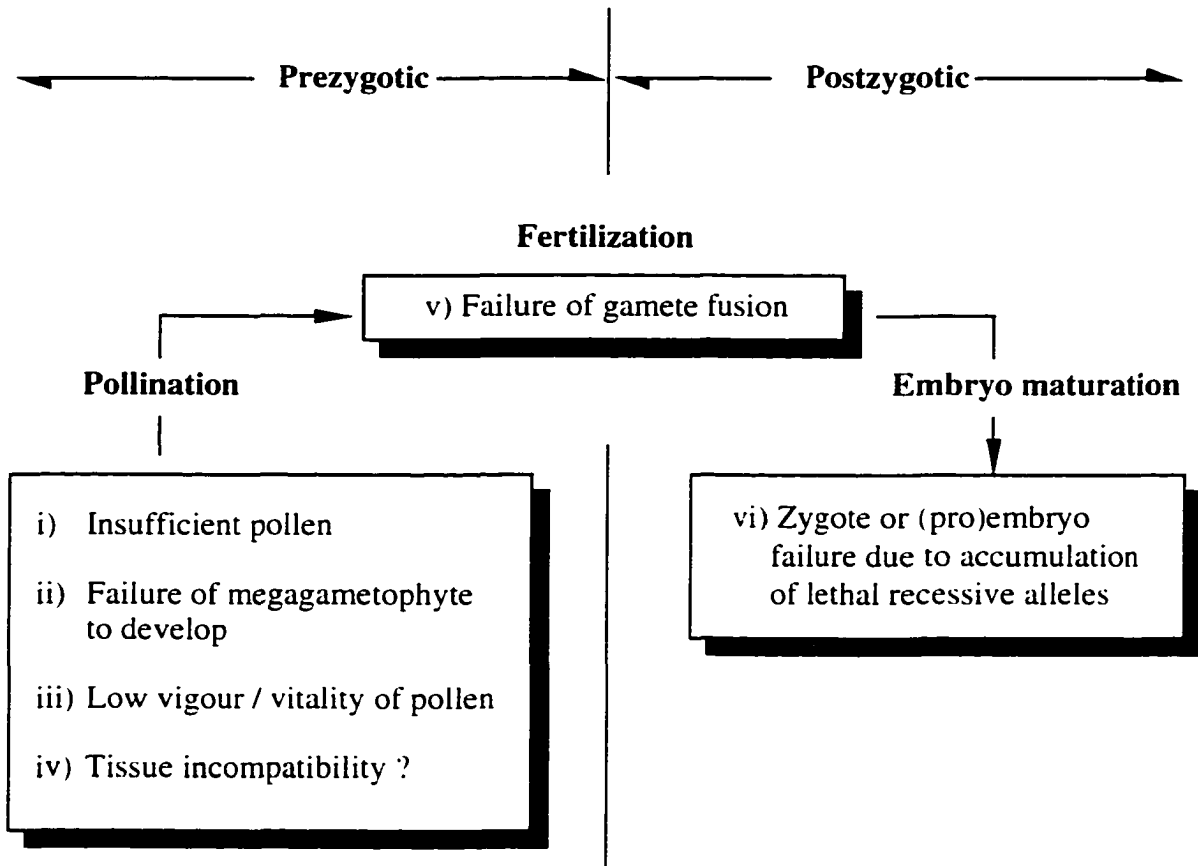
Prezygotic

Postzygotic

Fertilization

v) Failure of gamete fusion

Pollination

Embryo maturation

i) Insufficient pollen

ii) Failure of megagametophyte to develop

iii) Low vigour / vitality of pollen

iv) Tissue incompatibility ?

vi) Zygote or (pro)embryo failure due to accumulation of lethal recessive alleles